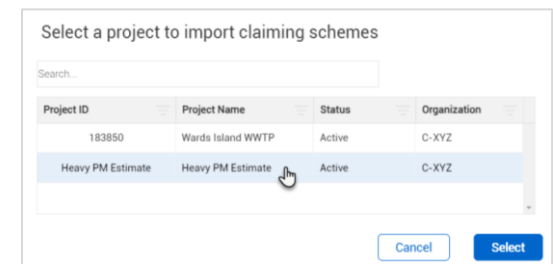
Select a project to import claiming schemes

Search...

| Project ID | Project Name | Status | Organization |
|---|---|---|---|
| 183850 | Wards Island WWTP | Active | C-XYZ |
| Heavy PM Estimate | Heavy PM Estimate | Active | C-XYZ |

Cancel

Select